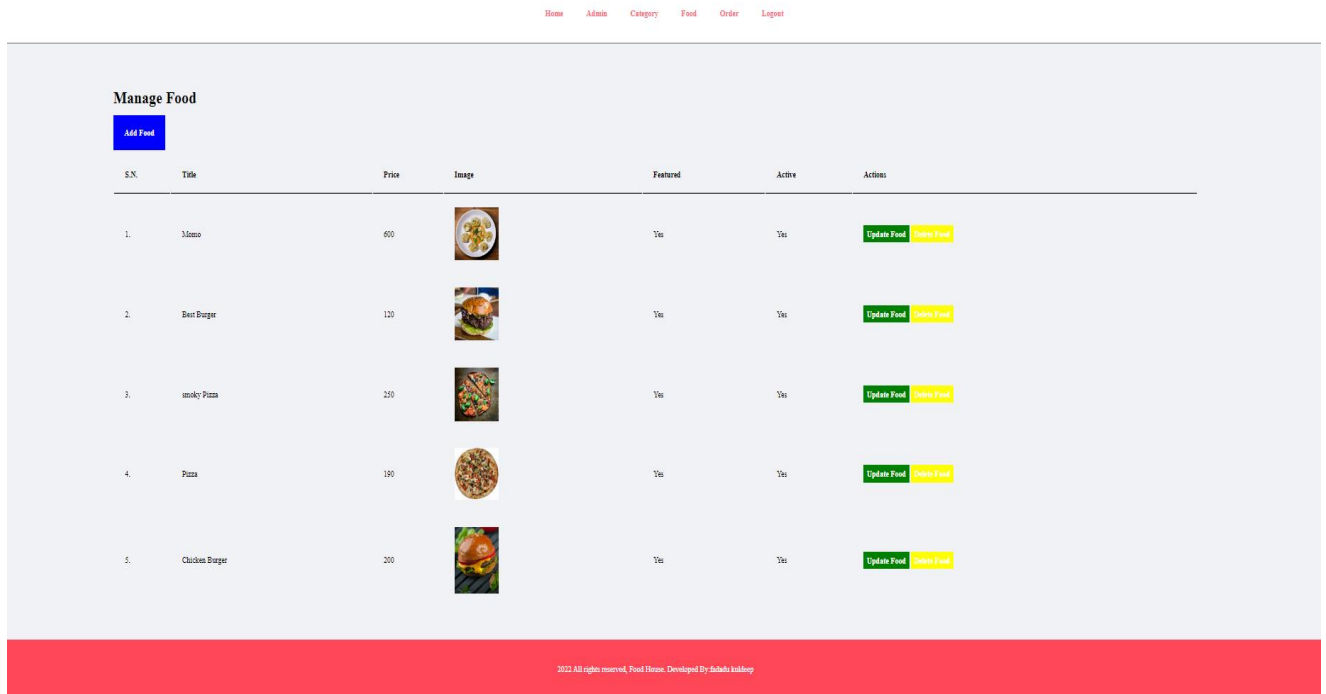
Home Admin Category Food Order Logout

Manage Food

Add Food

| S.N. | Title | Price | Image | Featured | Active | Actions |
|---|---|---|---|---|---|---|
| 1. | Momo | 600 | | Yes | Yes | Update Food Delete Food |
| 2. | Best Burger | 120 | | Yes | Yes | Update Food Delete Food |
| 3. | smoky Pizza | 250 | | Yes | Yes | Update Food Delete Food |
| 4. | Pizza | 190 | | Yes | Yes | Update Food Delete Food |
| 5. | Chicken Burger | 200 | | Yes | Yes | Update Food Delete Food |

2022 All rights reserved, Food House. Developed By:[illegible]